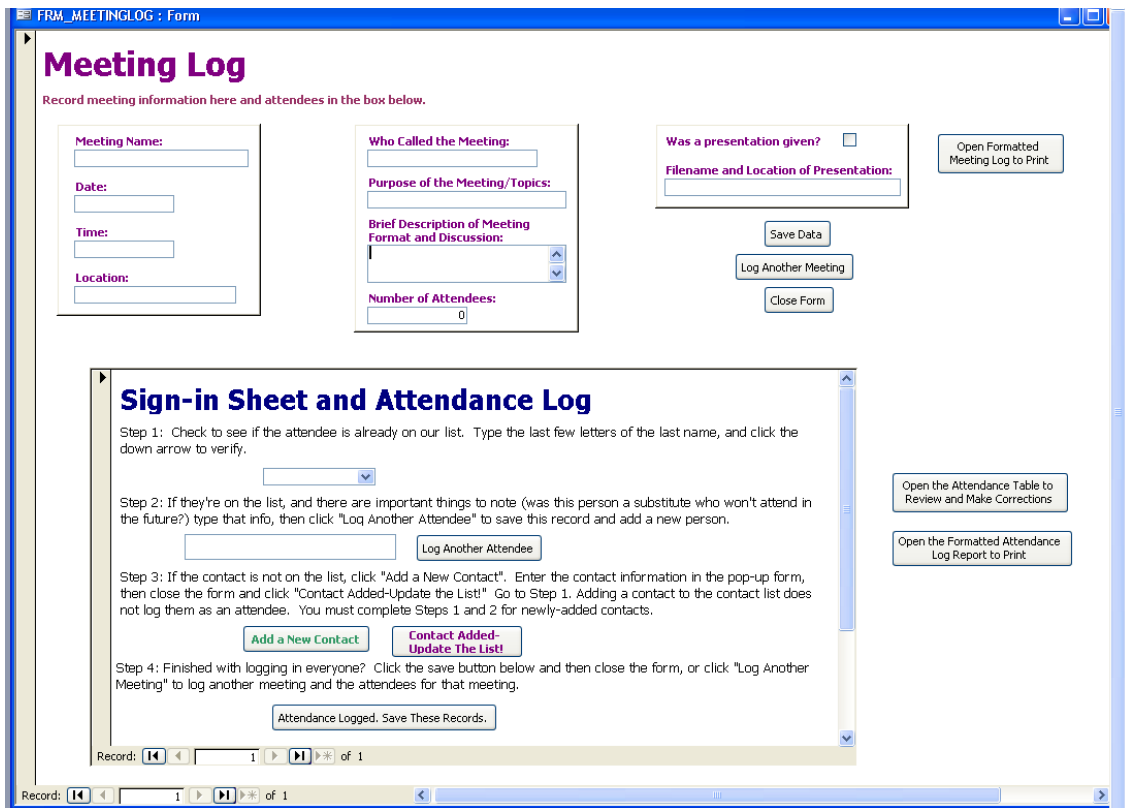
FRM_MEETINGLOG : Form

Meeting Log

Record meeting information here and attendees in the box below.

Meeting Name:

Date:

Time:

Location:

Who Called the Meeting:

Purpose of the Meeting/Topics:

Brief Description of Meeting Format and Discussion:

Number of Attendees:
0

Was a presentation given?

Filename and Location of Presentation:

Open Formatted Meeting Log to Print

Save Data

Log Another Meeting

Close Form

Sign-in Sheet and Attendance Log

Step 1: Check to see if the attendee is already on our list. Type the last few letters of the last name, and click the down arrow to verify.

Step 2: If they're on the list, and there are important things to note (was this person a substitute who won't attend in the future?) type that info, then click "Log Another Attendee" to save this record and add a new person.

Log Another Attendee

Step 3: If the contact is not on the list, click "Add a New Contact". Enter the contact information in the pop-up form, then close the form and click "Contact Added-Update the List!" Go to Step 1. Adding a contact to the contact list does not log them as an attendee. You must complete Steps 1 and 2 for newly-added contacts.

Add a New Contact

Contact Added-Update The List!

Step 4: Finished with logging in everyone? Click the save button below and then close the form, or click "Log Another Meeting" to log another meeting and the attendees for that meeting.

Attendance Logged. Save These Records.

Record: 1 of 1

Open the Attendance Table to Review and Make Corrections

Open the Formatted Attendance Log Report to Print

Record: 1 of 1